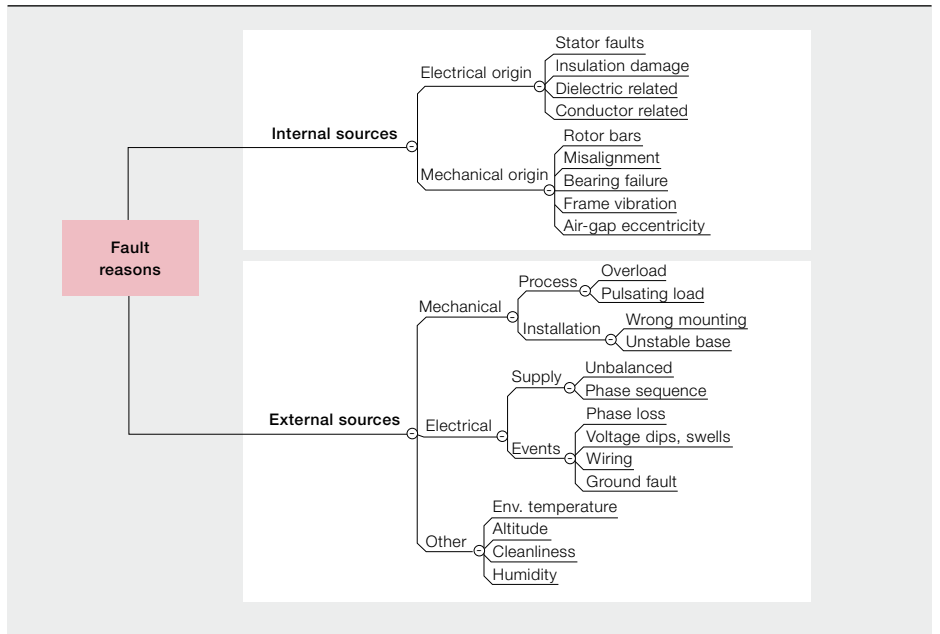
Fault reasons

Internal sources

Electrical origin
Stator faults
Insulation damage
Dielectric related
Conductor related

Mechanical origin
Rotor bars
Misalignment
Bearing failure
Frame vibration
Air-gap eccentricity

External sources

Mechanical
Process
Overload
Pulsating load
Installation
Wrong mounting
Unstable base

Electrical
Supply
Unbalanced
Phase sequence
Events
Phase loss
Voltage dips, swells
Wiring
Ground fault

Other
Env. temperature
Altitude
Cleanliness
Humidity